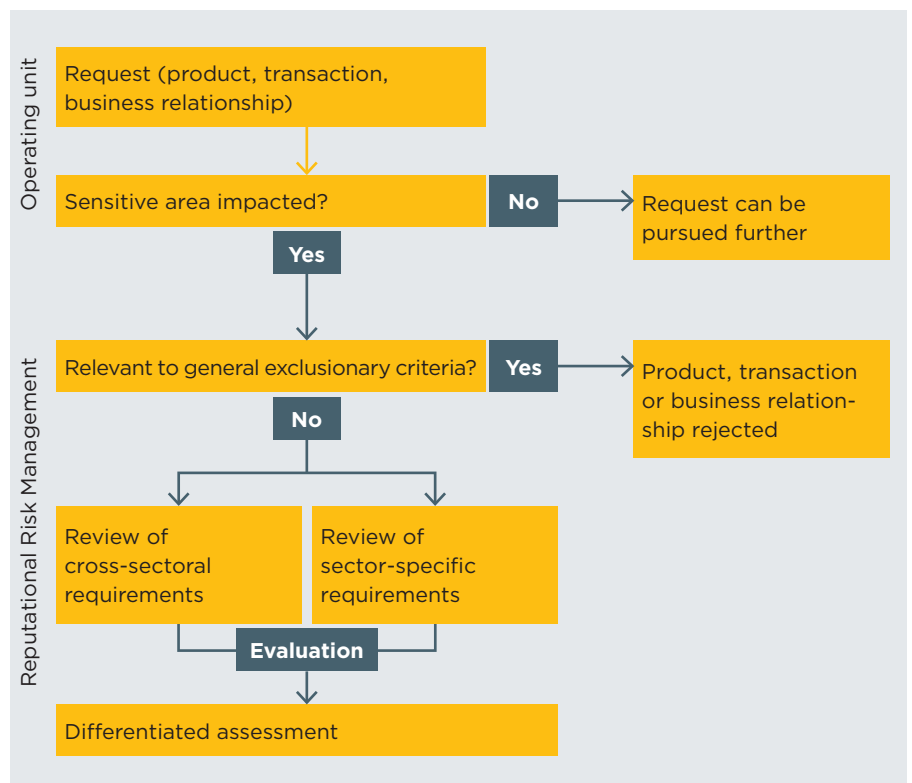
Operating unit

Request (product, transaction, business relationship)

Sensitive area impacted?

No

Request can be pursued further

Yes

Reputational Risk Management

Relevant to general exclusionary criteria?

Yes

Product, transaction or business relationship rejected

No

Review of cross-sectoral requirements

Review of sector-specific requirements

Evaluation

Differentiated assessment